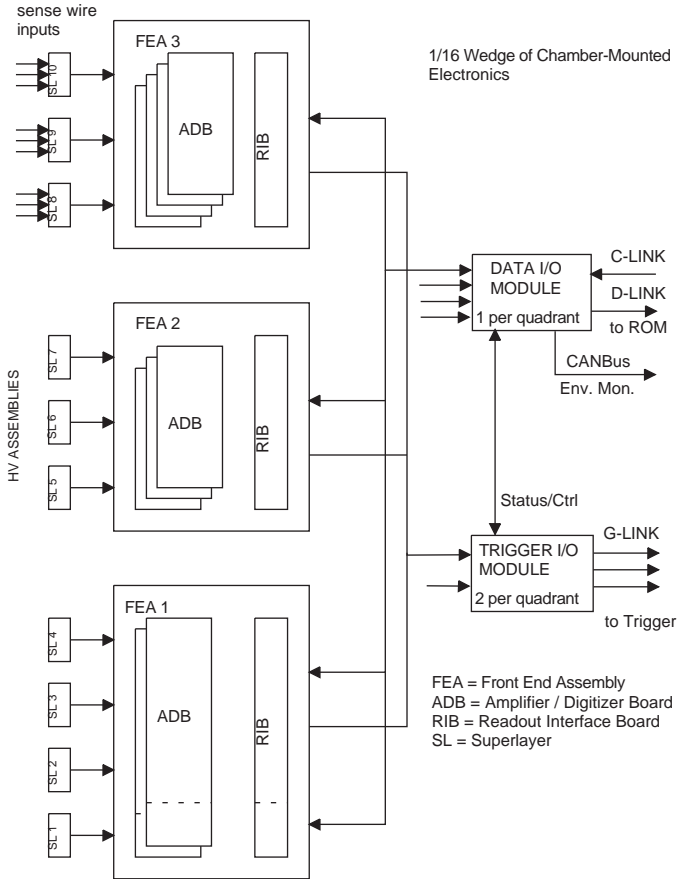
sense wire inputs

FEA 3

SL 10

SL 9

SL 8

ADB

RIB

1/16 Wedge of Chamber-Mounted Electronics

DATA I/O MODULE

1 per quadrant

C-LINK

D-LINK

to ROM

CANBus

Env. Mon.

FEA 2

HV ASSEMBLIES

SL 7

SL 6

SL 5

ADB

RIB

Status/Ctrl

TRIGGER I/O MODULE

2 per quadrant

G-LINK

to Trigger

FEA 1

SL 4

SL 3

SL 2

SL 1

ADB

RIB

FEA = Front End Assembly
ADB = Amplifier / Digitizer Board
RIB = Readout Interface Board
SL = Superlayer